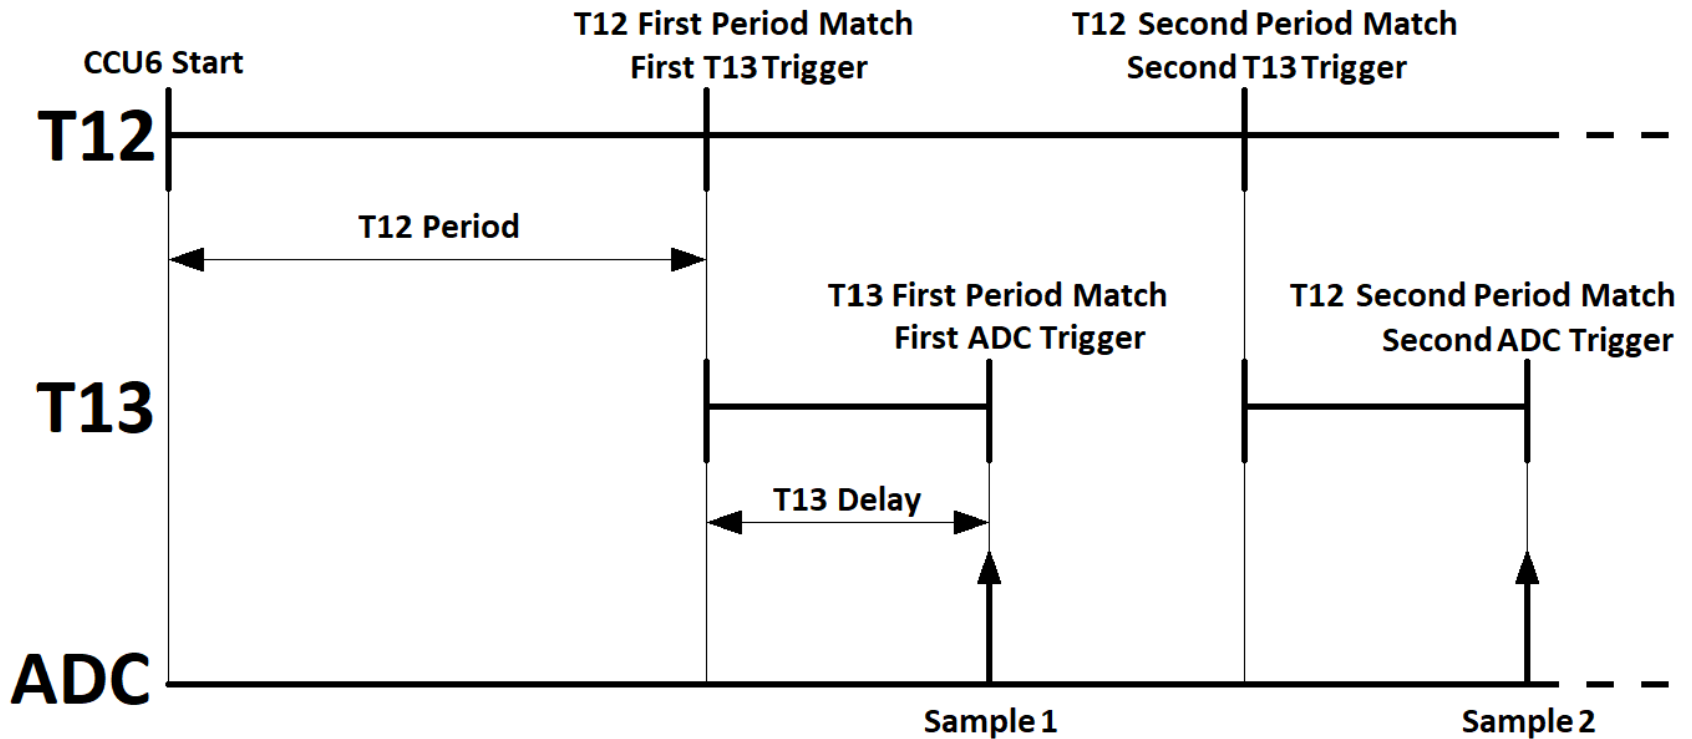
CCU6 Start

T12 First Period Match
First T13 Trigger

T12 Second Period Match
Second T13 Trigger

T12

T12 Period

T13 First Period Match
First ADC Trigger

T12 Second Period Match
Second ADC Trigger

T13

T13 Delay

ADC

Sample 1

Sample 2